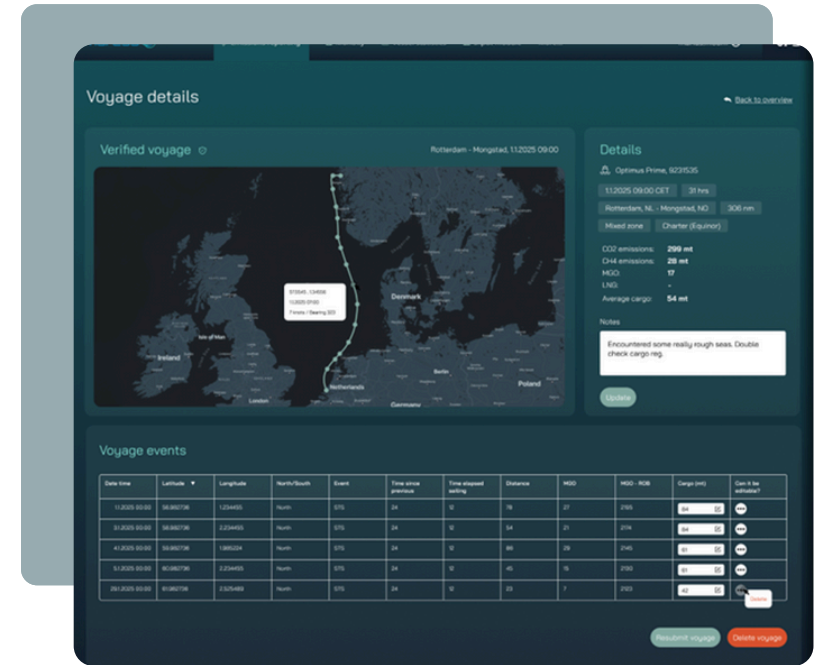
Voyage details

Back to overview

Verified voyage

Rotterdam - Mongstad, 1.1.2025 09:00

Ireland

Isle of Man

London

Denmark

Netherlands

Berlin

Poland

Germany

Details

Optimus Prime, 9231535

1.1.2025 09:00 CET

31 hrs

Rotterdam, NL - Mongstad, NO

306 nm

Mixed zone

Charter (Equinor)

CO2 emissions: 299 mt

CH4 emissions: 28 mt

MGO: 17

LNG: -

Average cargo: 54 mt

Notes

Encountered some really rough seas. Double check cargo reg.

Update

Voyage events

| Date time | Latitude ▼ | Longitude | North/South | Event | Time since previous | Time elapsed sailing | Distance | MGO | MGO - ROB | Cargo (mt) | Can it be editable? |
|---|---|---|---|---|---|---|---|---|---|---|---|
| 1.1.2025 00:00 | 56.982736 | 1.234455 | North | STS | 24 | 12 | 78 | 27 | 2165 | 64 | |
| 3.1.2025 00:00 | 56.982736 | 2.234455 | North | STS | 24 | 12 | 54 | 21 | 2174 | 54 | |
| 4.1.2025 00:00 | 59.982736 | 1.885224 | North | STS | 24 | 12 | 86 | 29 | 2145 | 61 | |
| 5.1.2025 00:00 | 60.982736 | 2.234455 | North | STS | 24 | 12 | 45 | 15 | 2130 | 61 | |
| 28.1.2025 00:00 | 61.982736 | 2.525489 | North | STS | 24 | 12 | 23 | 7 | 2123 | 42 | |

Delete

Resubmit voyage

Delete voyage